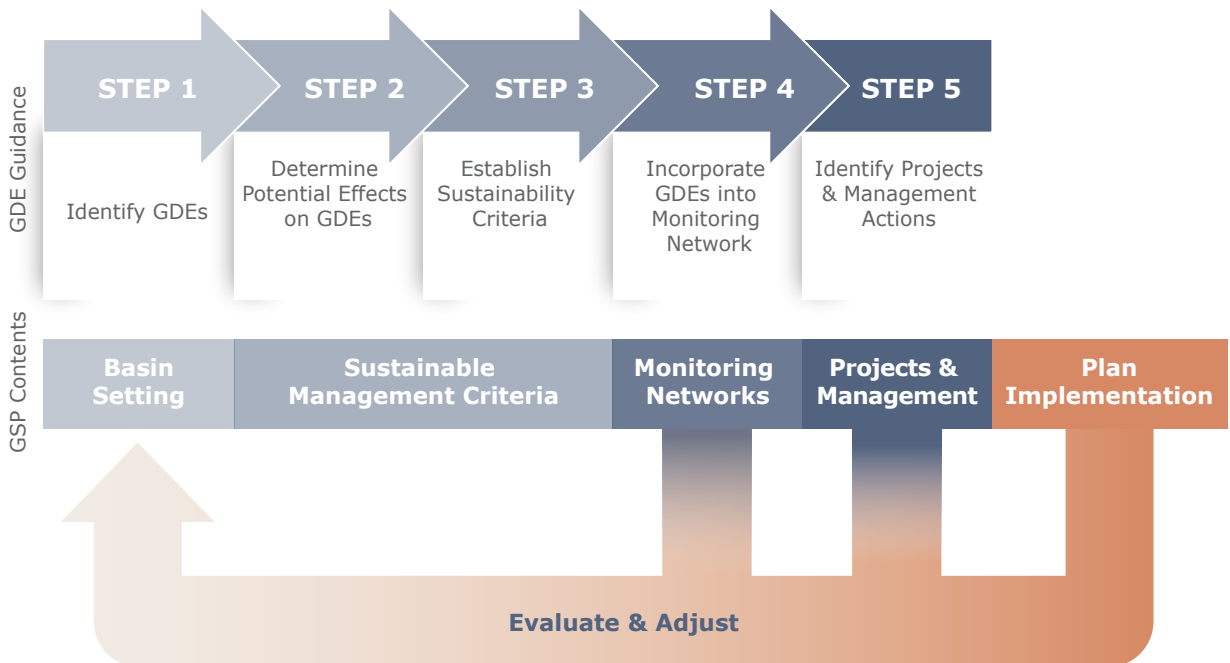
GDE Guidance

STEP 1
Identify GDEs

STEP 2
Determine Potential Effects on GDEs

STEP 3
Establish Sustainability Criteria

STEP 4
Incorporate GDEs into Monitoring Network

STEP 5
Identify Projects & Management Actions

GSP Contents

Basin Setting

Sustainable Management Criteria

Monitoring Networks

Projects & Management

Plan Implementation

Evaluate & Adjust